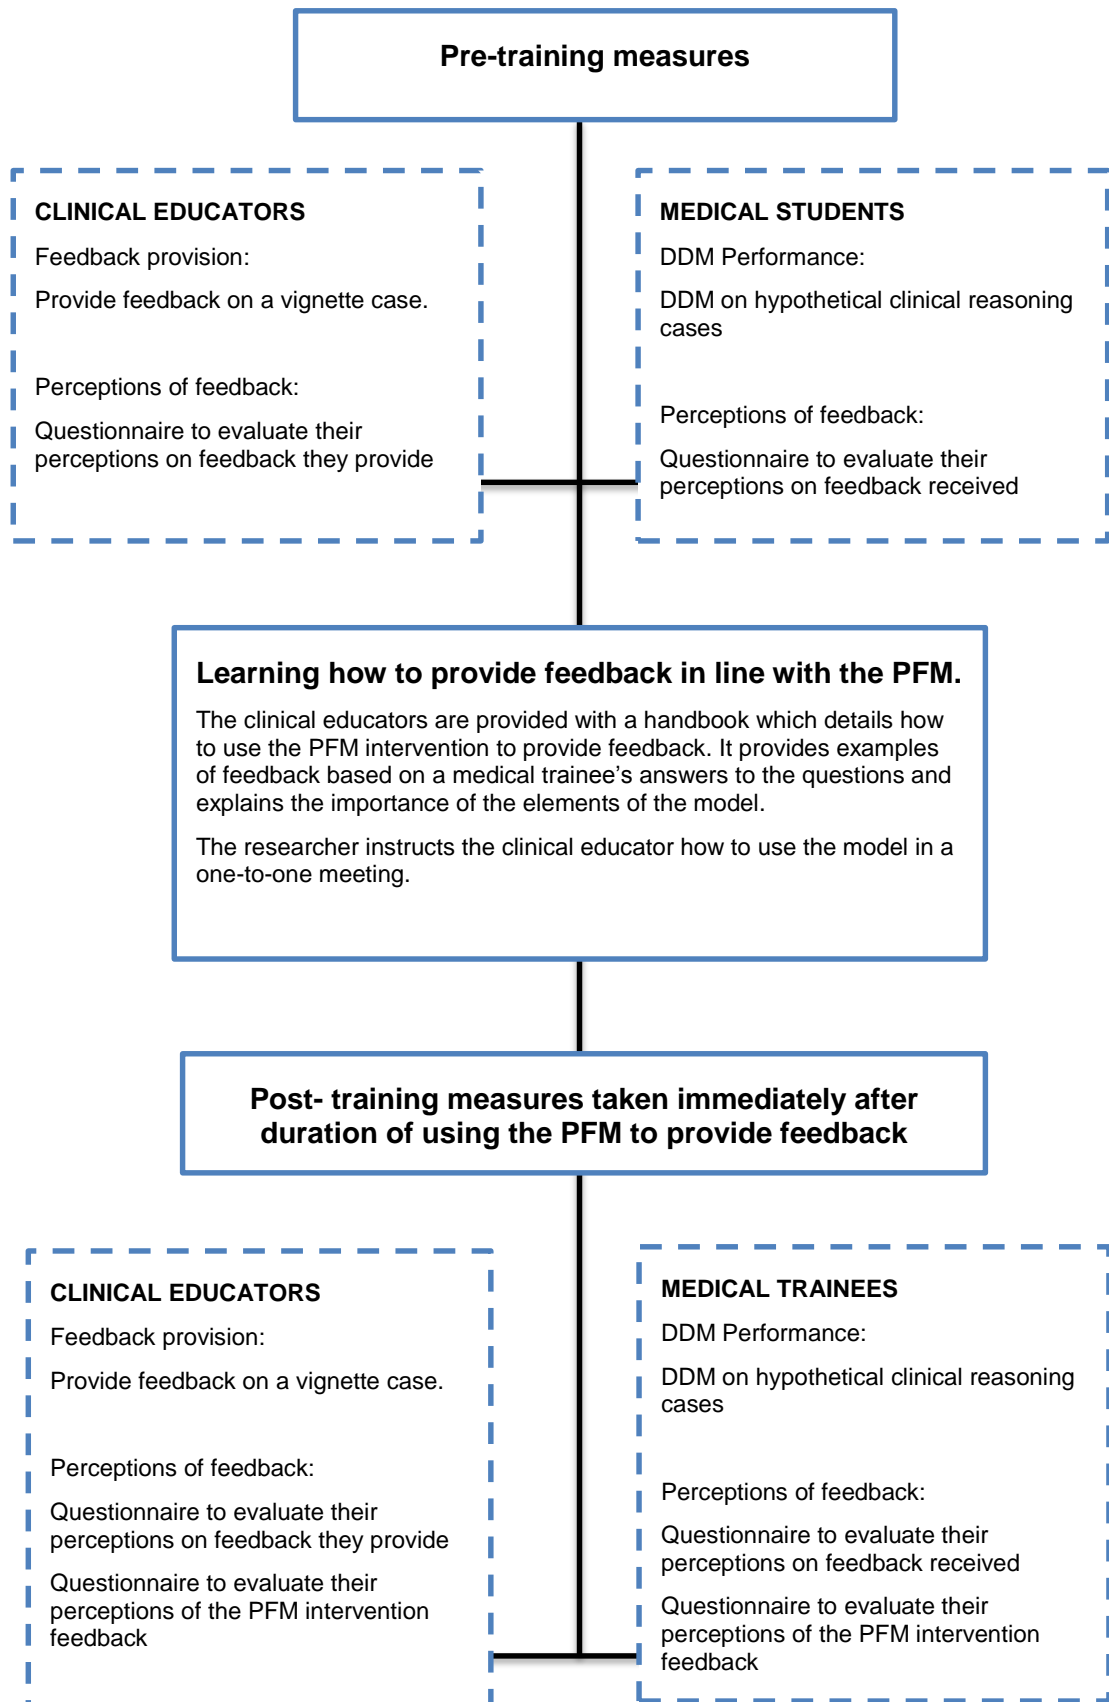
Pre-training measures

CLINICAL EDUCATORS

Feedback provision:

Provide feedback on a vignette case.

Perceptions of feedback:

Questionnaire to evaluate their perceptions on feedback they provide

MEDICAL STUDENTS

DDM Performance:

DDM on hypothetical clinical reasoning cases

Perceptions of feedback:

Questionnaire to evaluate their perceptions on feedback received

Learning how to provide feedback in line with the PFM.

The clinical educators are provided with a handbook which details how to use the PFM intervention to provide feedback. It provides examples of feedback based on a medical trainee's answers to the questions and explains the importance of the elements of the model.

The researcher instructs the clinical educator how to use the model in a one-to-one meeting.

Post- training measures taken immediately after duration of using the PFM to provide feedback

CLINICAL EDUCATORS

Feedback provision:

Provide feedback on a vignette case.

Perceptions of feedback:

Questionnaire to evaluate their perceptions on feedback they provide

Questionnaire to evaluate their perceptions of the PFM intervention feedback

MEDICAL TRAINEES

DDM Performance:

DDM on hypothetical clinical reasoning cases

Perceptions of feedback:

Questionnaire to evaluate their perceptions on feedback received

Questionnaire to evaluate their perceptions of the PFM intervention feedback